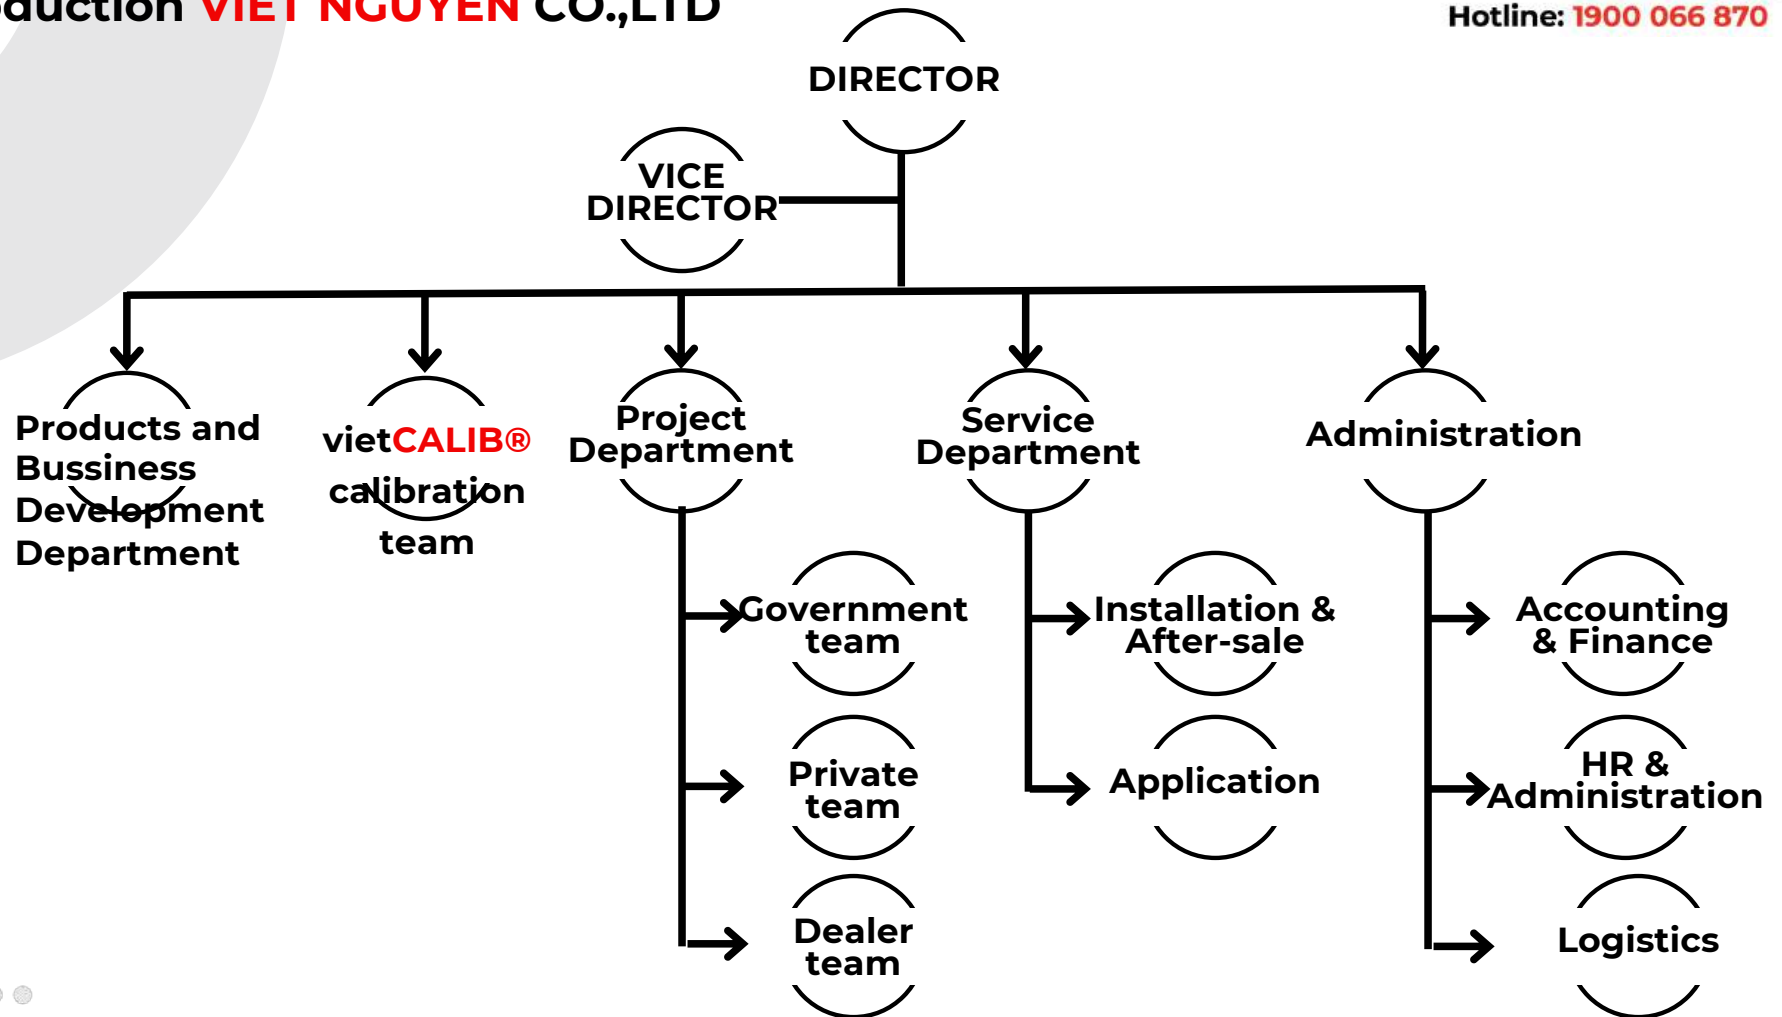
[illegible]duction VIET NGUYEN CO.,LTD

Hotline: 1900 066 870

DIRECTOR

VICE DIRECTOR

Products and Bussiness Development Department

vietCALIB® calibration team

Project Department

Government team

Private team

Dealer team

Service Department

Installation & After-sale

Application

Administration

Accounting & Finance

HR & Administration

Logistics